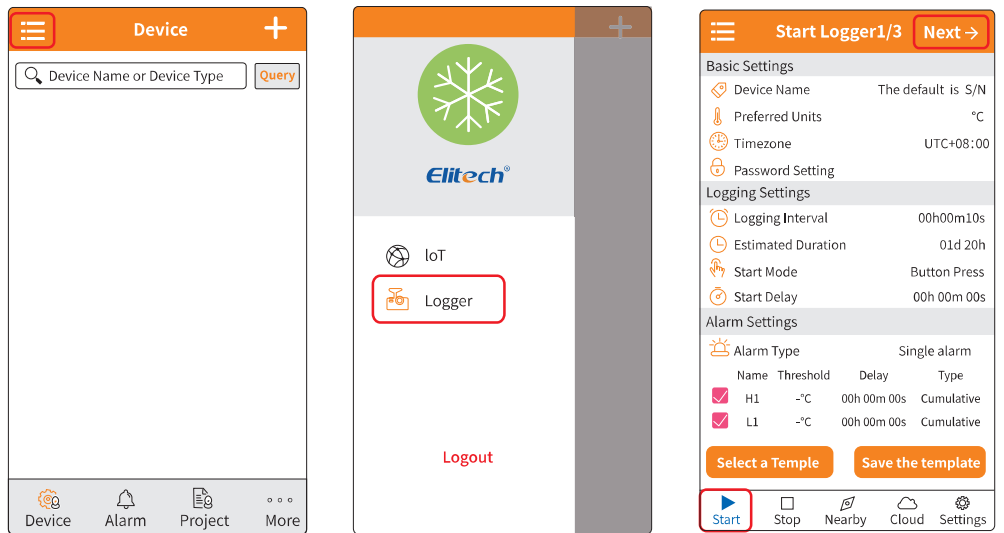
Device

Device Name or Device Type

Query

Device

Alarm

Project

More

Elitech®

IoT

Logger

Logout

Start Logger1/3

Next →

Basic Settings

Device Name The default is S/N

Preferred Units ℃

Timezone UTC+08:00

Password Setting

Logging Settings

Logging Interval 00h00m10s

Estimated Duration 01d 20h

Start Mode Button Press

Start Delay 00h 00m 00s

Alarm Settings

Alarm Type Single alarm

| Name | Threshold | Delay | Type |
|---|---|---|---|
| H1 | -℃ | 00h 00m 00s | Cumulative |
| L1 | -℃ | 00h 00m 00s | Cumulative |

Select a Temple

Save the template

Start

Stop

Nearby

Cloud

Settings